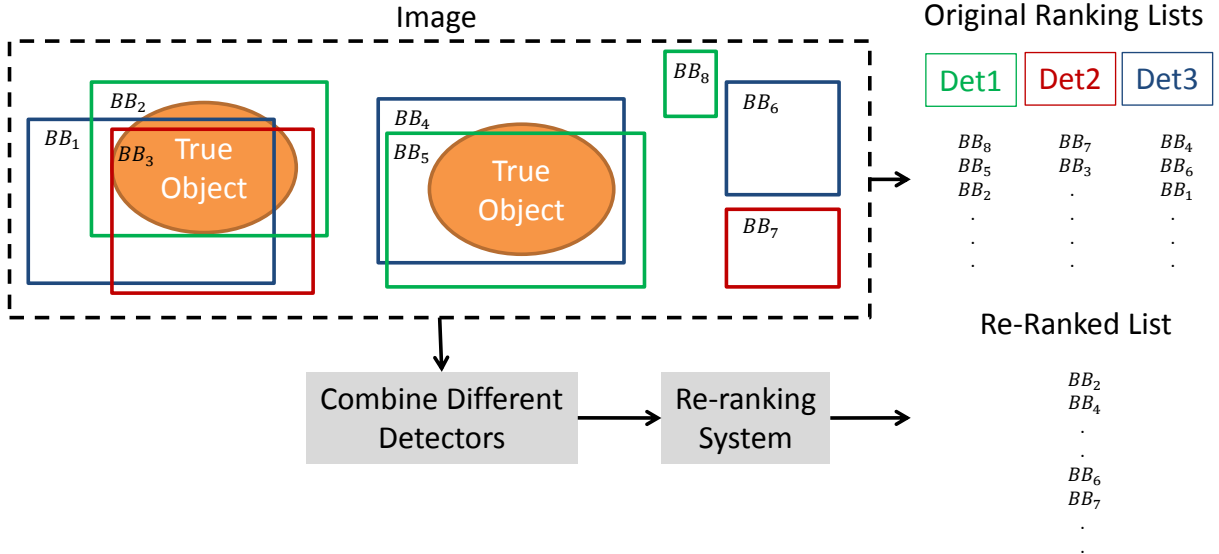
Image

$BB_8$

$BB_2$

$BB_1$

$BB_3$

True Object

$BB_4$

$BB_5$

True Object

$BB_6$

$BB_7$

Original Ranking Lists

| Det1 | Det2 | Det3 |
|---|---|---|
| $BB_8$ | $BB_7$ | $BB_4$ |
| $BB_5$ | $BB_3$ | $BB_6$ |
| $BB_2$ | . | $BB_1$ |
| . | . | . |
| . | . | . |
| . | . | . |

Re-Ranked List

$BB_2$
$BB_4$
.
.
$BB_6$
$BB_7$
.
.

Combine Different Detectors

Re-ranking System